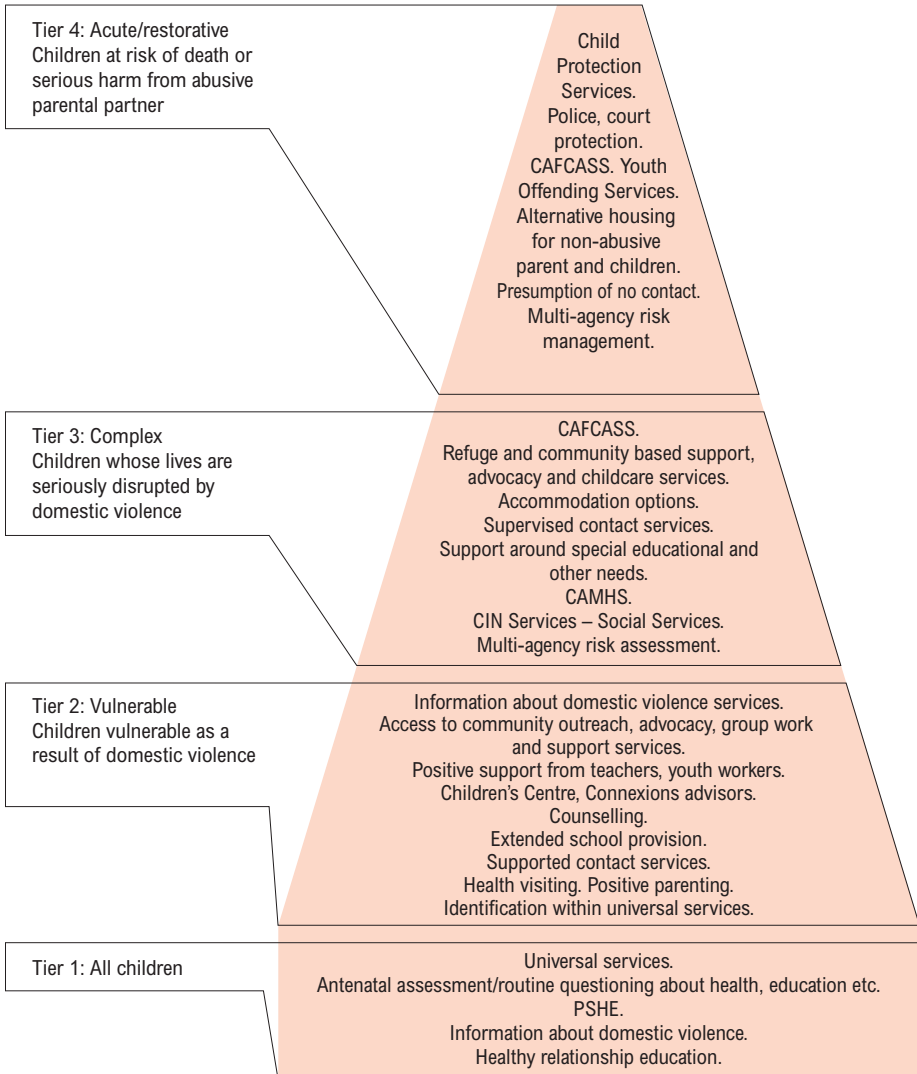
Tier 4: Acute/restorative
Children at risk of death or serious harm from abusive parental partner

Child Protection Services.
Police, court protection.
CAFCASS. Youth Offending Services.
Alternative housing for non-abusive parent and children.
Presumption of no contact.
Multi-agency risk management.

Tier 3: Complex
Children whose lives are seriously disrupted by domestic violence

CAFCASS.
Refuge and community based support, advocacy and childcare services.
Accommodation options.
Supervised contact services.
Support around special educational and other needs.
CAMHS.
CIN Services – Social Services.
Multi-agency risk assessment.

Tier 2: Vulnerable
Children vulnerable as a result of domestic violence

Information about domestic violence services.
Access to community outreach, advocacy, group work and support services.
Positive support from teachers, youth workers.
Children's Centre, Connexions advisors.
Counselling.
Extended school provision.
Supported contact services.
Health visiting. Positive parenting.
Identification within universal services.

Tier 1: All children

Universal services.
Antenatal assessment/routine questioning about health, education etc.
PSHE.
Information about domestic violence.
Healthy relationship education.